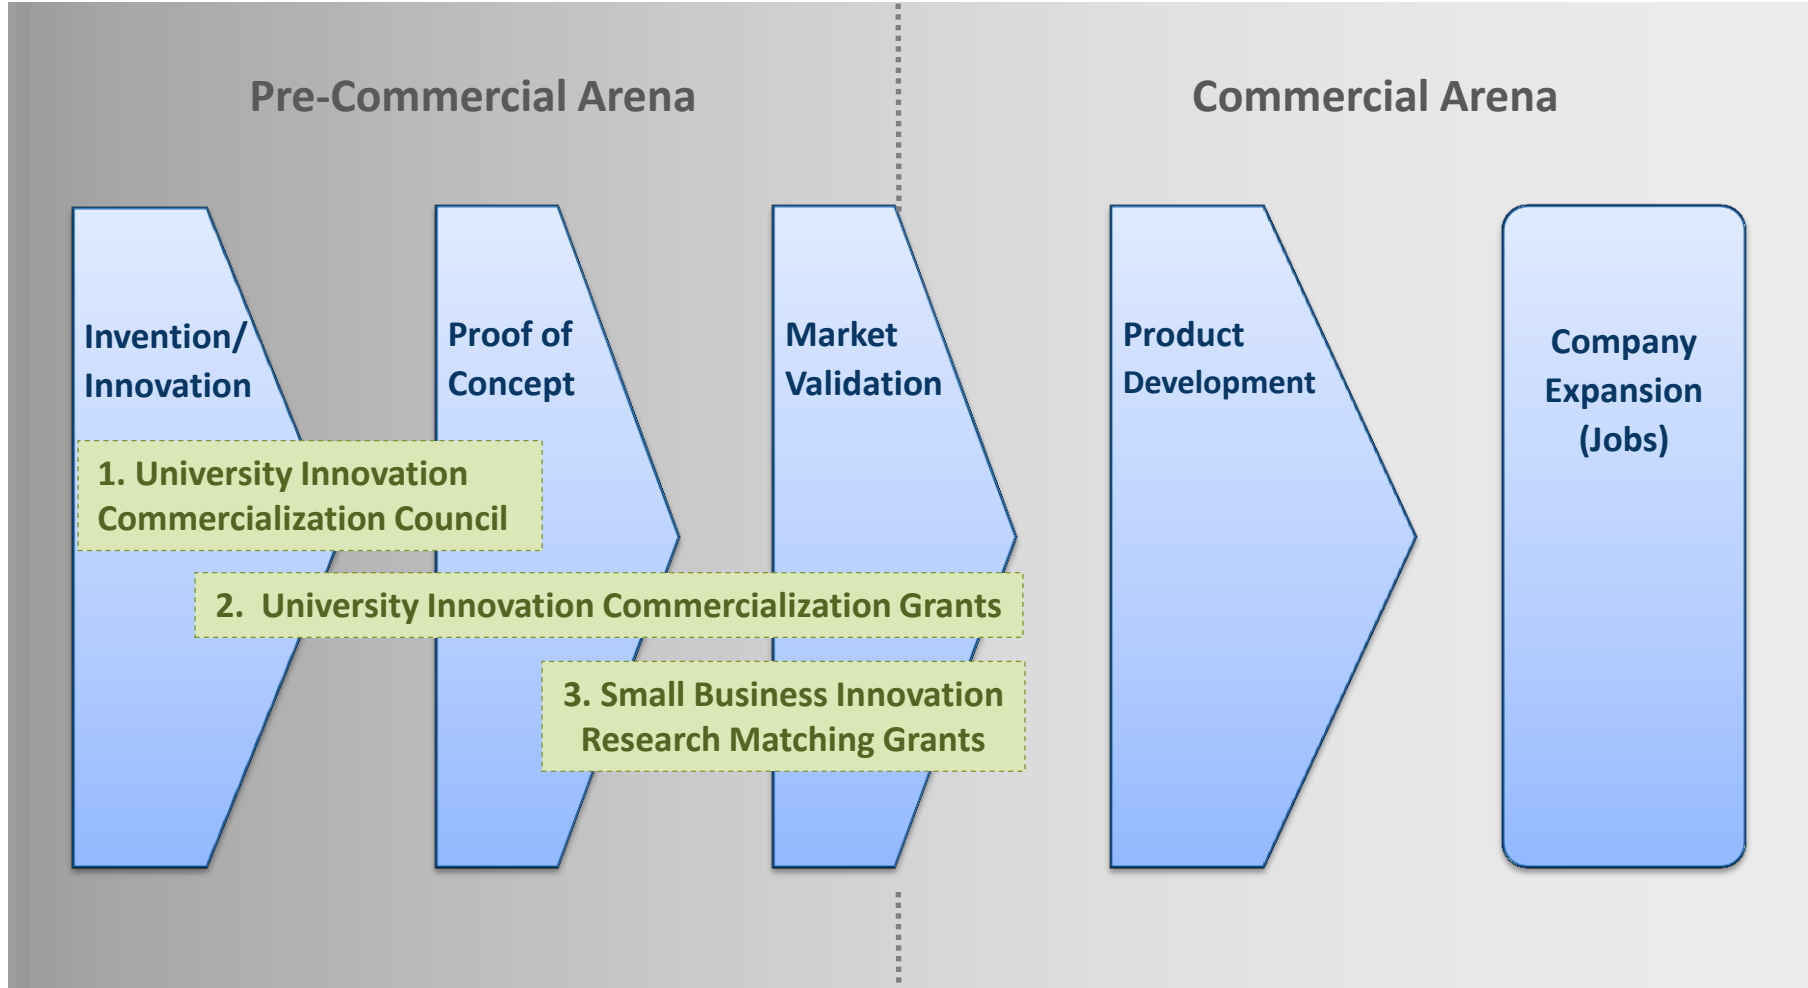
Pre-Commercial Arena

Commercial Arena

Invention/ Innovation

Proof of Concept

Market Validation

Product Development

Company Expansion (Jobs)

1. University Innovation Commercialization Council

2. University Innovation Commercialization Grants

3. Small Business Innovation Research Matching Grants